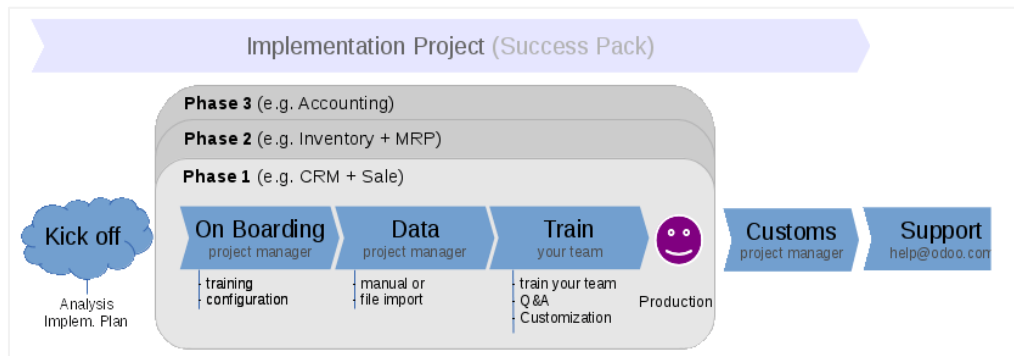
Implementation Project (Success Pack)

Phase 3 (e.g. Accounting)

Phase 2 (e.g. Inventory + MRP)

Phase 1 (e.g. CRM + Sale)

Kick off

Analysis
Implem. Plan

On Boarding
project manager

- training
- configuration

Data
project manager

- manual or
- file import

Train
your team

- train your team
- Q&A
- Customization

Production

Customs
project manager

Support
help@odoo.com